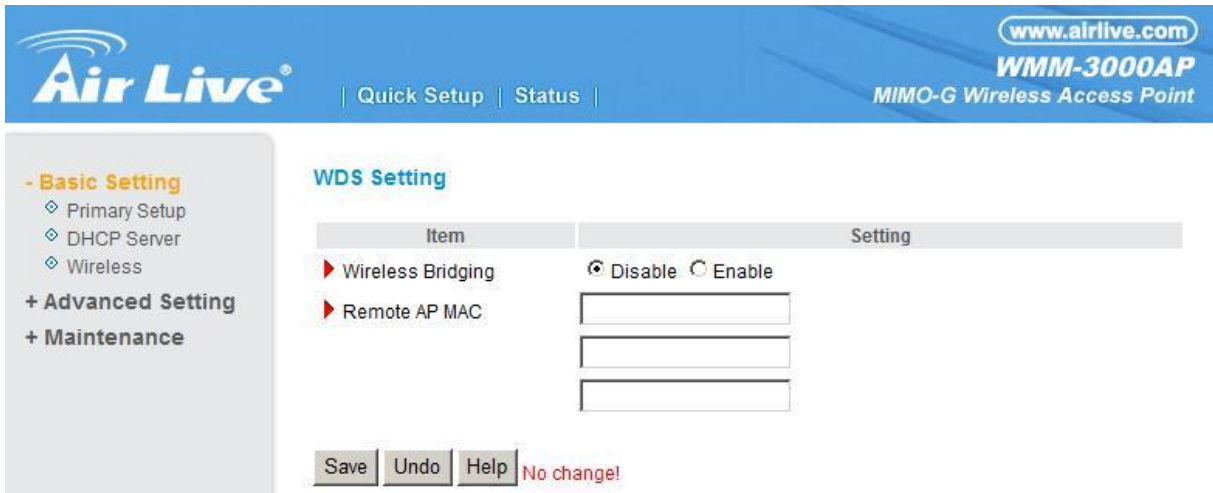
Air Live®

| Quick Setup | Status |

www.airlive.com
WMM-3000AP
MIMO-G Wireless Access Point

- Basic Setting
Primary Setup
DHCP Server
Wireless
+ Advanced Setting
+ Maintenance

WDS Setting

| Item | Setting |
|---|---|
| Wireless Bridging | Disable Enable |
| Remote AP MAC | |
| | |
| | |

Save Undo Help No change!